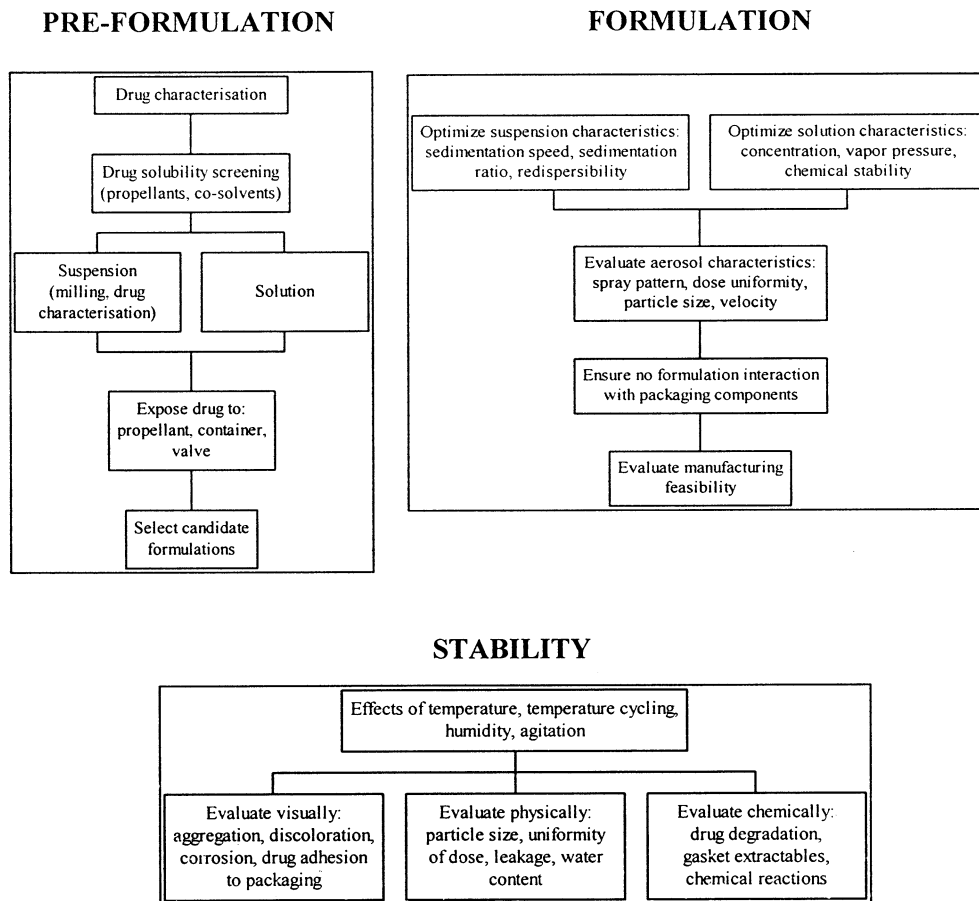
PRE-FORMULATION

Drug characterisation

Drug solubility screening (propellants, co-solvents)

Suspension (milling, drug characterisation)

Solution

Expose drug to: propellant, container, valve

Select candidate formulations

FORMULATION

Optimize suspension characteristics: sedimentation speed, sedimentation ratio, redispersibility

Optimize solution characteristics: concentration, vapor pressure, chemical stability

Evaluate aerosol characteristics: spray pattern, dose uniformity, particle size, velocity

Ensure no formulation interaction with packaging components

Evaluate manufacturing feasibility

STABILITY

Effects of temperature, temperature cycling, humidity, agitation

Evaluate visually: aggregation, discoloration, corrosion, drug adhesion to packaging

Evaluate physically: particle size, uniformity of dose, leakage, water content

Evaluate chemically: drug degradation, gasket extractables, chemical reactions